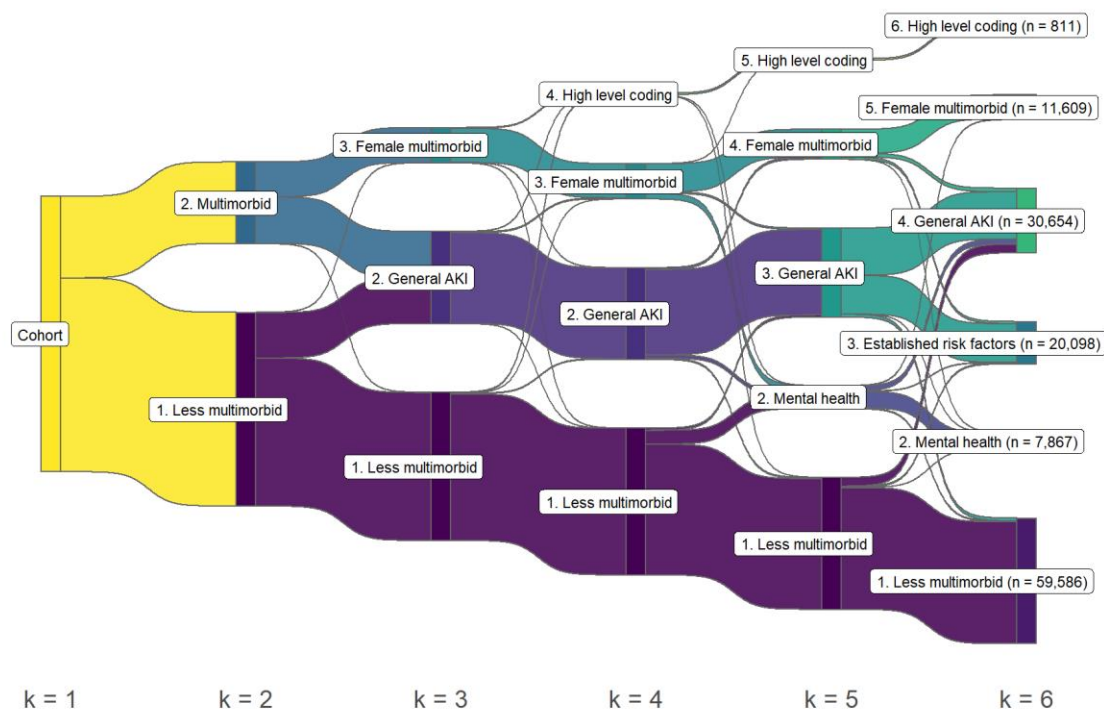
6. High level coding (n = 811)

5. High level coding

4. High level coding

5. Female multimorbid (n = 11,609)

3. Female multimorbid

4. Female multimorbid

3. Female multimorbid

2. Multimorbid

4. General AKI (n = 30,654)

2. General AKI

3. General AKI

2. General AKI

Cohort

3. Established risk factors (n = 20,098)

2. Mental health

1. Less multimorbid

2. Mental health (n = 7,867)

1. Less multimorbid

1. Less multimorbid

1. Less multimorbid

1. Less multimorbid (n = 59,586)

k = 1 k = 2 k = 3 k = 4 k = 5 k = 6